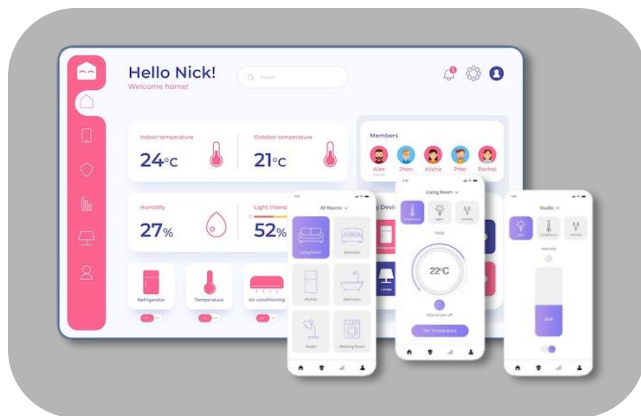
Hello Nick!
Welcome home!

Search

Indoor temperature
24°C

Outdoor temperature
21°C

Humidity
27%

Light intens
52%

Members
Alex
Jhon
Aisha
Piter
Rachel

Refrigerator
Temperature
Air conditioning

All Rooms
Living Room
Bedroom
Kitchen
Bathroom
Studio
Washing Room

Living Room
22°C
Set Temperature

Studio
Intensity